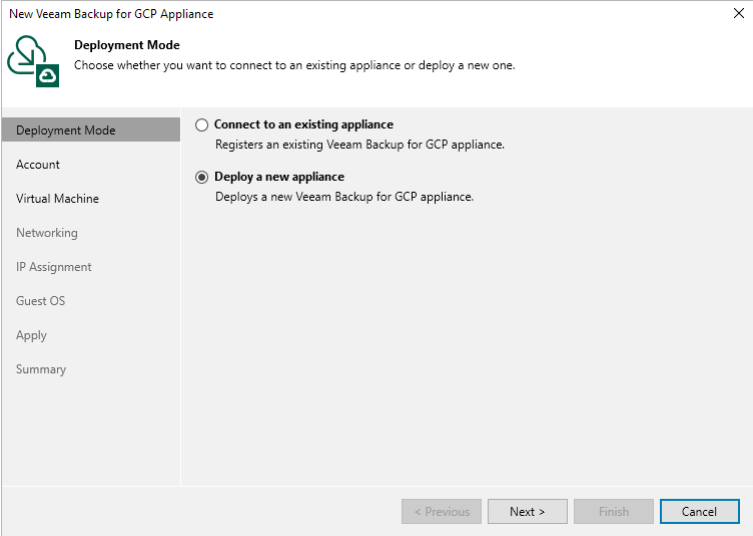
New Veeam Backup for GCP Appliance

×

Deployment Mode

Choose whether you want to connect to an existing appliance or deploy a new one.

Deployment Mode

Account

Virtual Machine

Networking

IP Assignment

Guest OS

Apply

Summary

Connect to an existing appliance

Registers an existing Veeam Backup for GCP appliance.

Deploy a new appliance

Deploys a new Veeam Backup for GCP appliance.

< Previous

Next >

Finish

Cancel